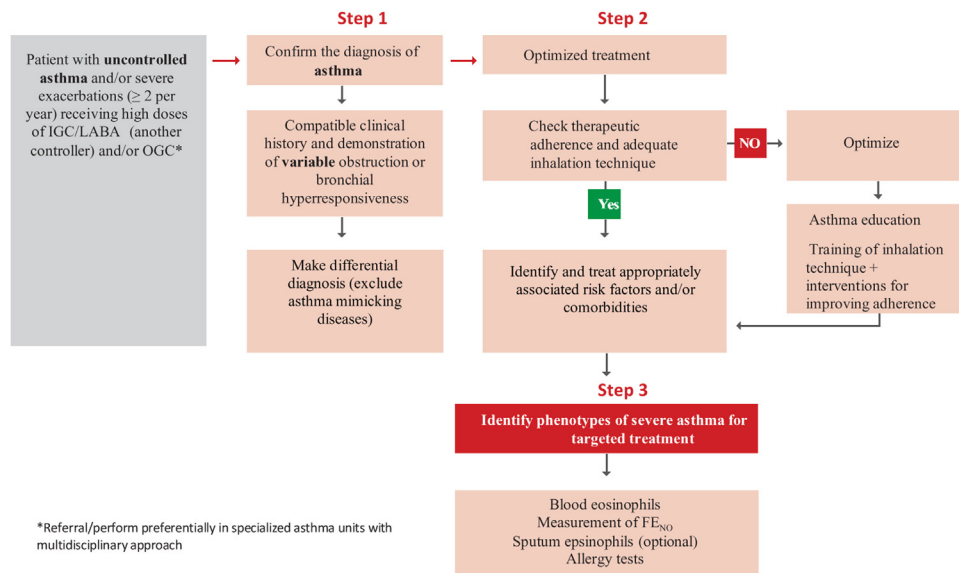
Patient with **uncontrolled asthma** and/or severe exacerbations (≥ 2 per year) receiving high doses of IGC/LABA (another controller) and/or OGC*

Step 1

Confirm the diagnosis of **asthma**

Compatible clinical history and demonstration of **variable** obstruction or bronchial hyperresponsiveness

Make differential diagnosis (exclude asthma mimicking diseases)

Step 2

Optimized treatment

Check therapeutic adherence and adequate inhalation technique

NO

Optimize

Asthma education

Training of inhalation technique + interventions for improving adherence

Yes

Identify and treat appropriately associated risk factors and/or comorbidities

Step 3

Identify phenotypes of severe asthma for targeted treatment

Blood eosinophils
Measurement of $FE_{NO}$
Sputum epsinophils (optional)
Allergy tests

*Referral/perform preferentially in specialized asthma units with multidisciplinary approach